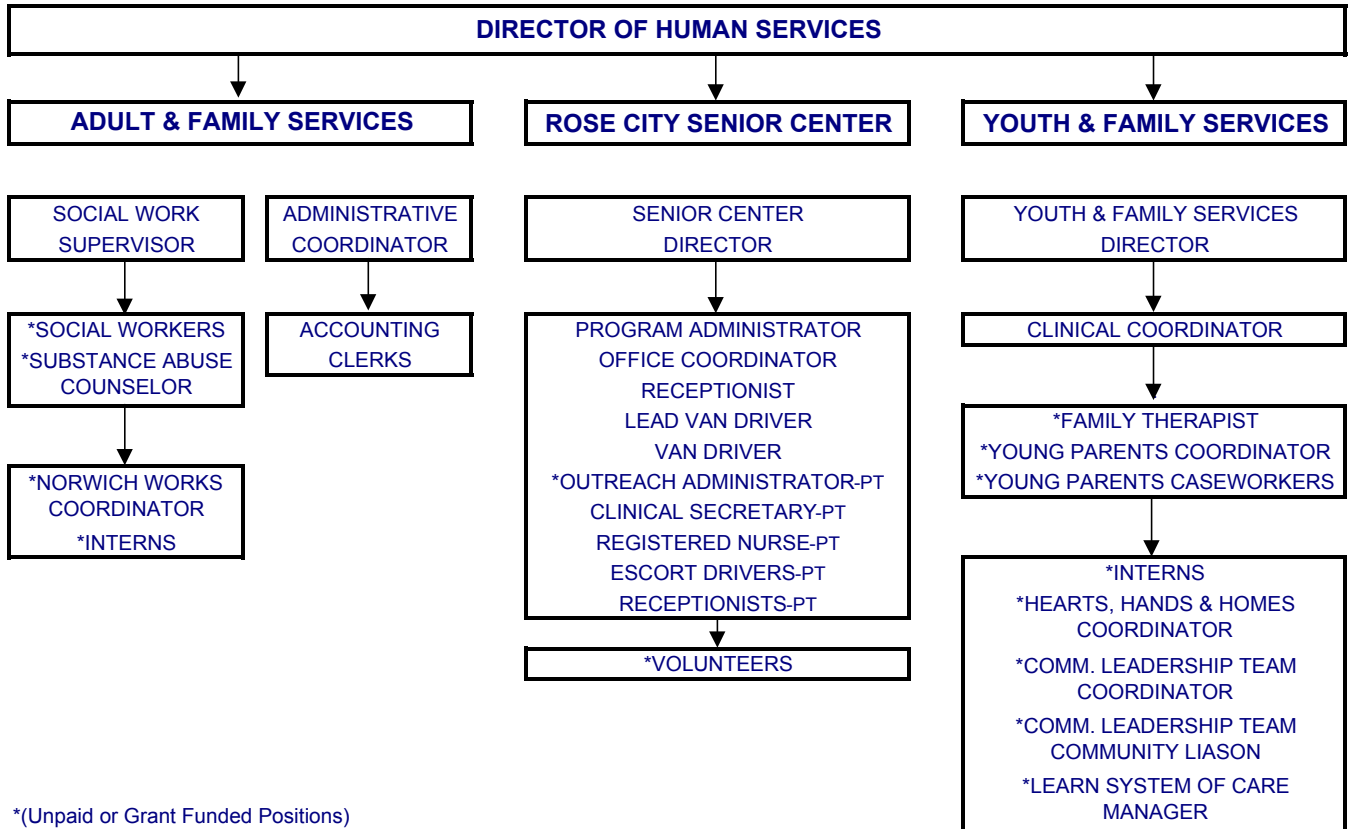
DIRECTOR OF HUMAN SERVICES

ADULT & FAMILY SERVICES

ROSE CITY SENIOR CENTER

YOUTH & FAMILY SERVICES

SOCIAL WORK SUPERVISOR

*SOCIAL WORKERS
*SUBSTANCE ABUSE COUNSELOR

*NORWICH WORKS COORDINATOR
*INTERNS

ADMINISTRATIVE COORDINATOR

ACCOUNTING CLERKS

SENIOR CENTER DIRECTOR

PROGRAM ADMINISTRATOR
OFFICE COORDINATOR
RECEPTIONIST
LEAD VAN DRIVER
VAN DRIVER
*OUTREACH ADMINISTRATOR-PT
CLINICAL SECRETARY-PT
REGISTERED NURSE-PT
ESCORT DRIVERS-PT
RECEPTIONISTS-PT

*VOLUNTEERS

YOUTH & FAMILY SERVICES DIRECTOR

CLINICAL COORDINATOR

*FAMILY THERAPIST
*YOUNG PARENTS COORDINATOR
*YOUNG PARENTS CASEWORKERS

*INTERNS
*HEARTS, HANDS & HOMES COORDINATOR
*COMM. LEADERSHIP TEAM COORDINATOR
*COMM. LEADERSHIP TEAM COMMUNITY LIASON
*LEARN SYSTEM OF CARE MANAGER

*(Unpaid or Grant Funded Positions)